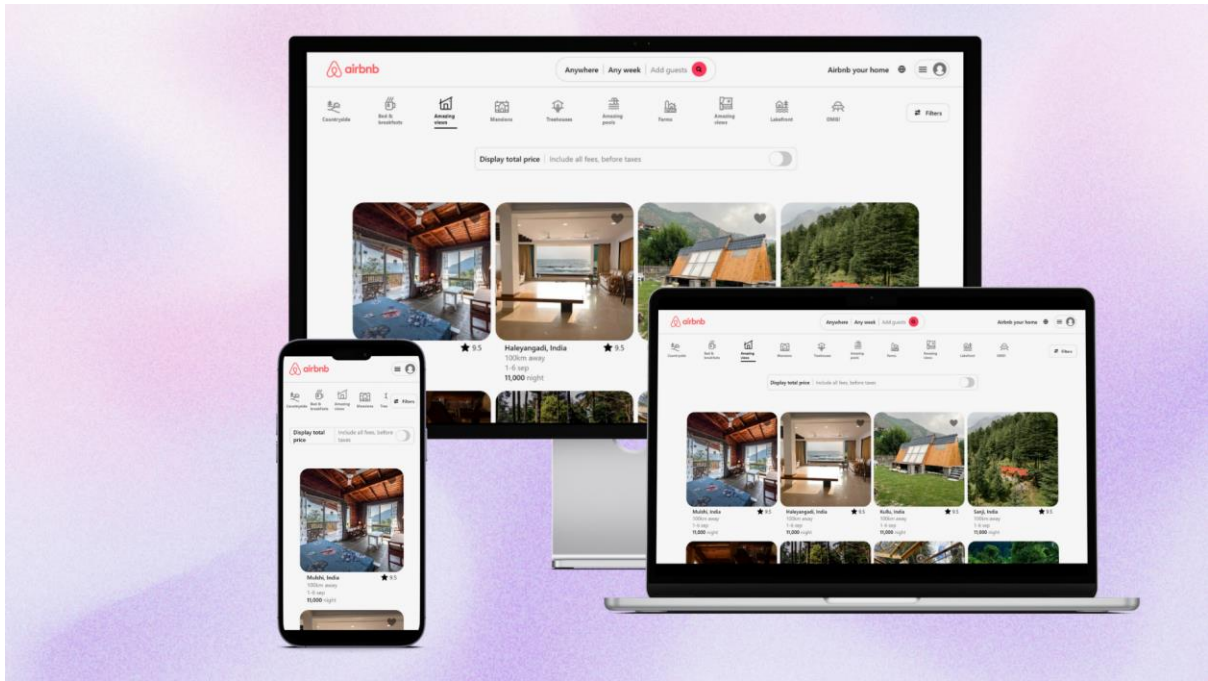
airbnb

Anywhere | Any week | Add guests

Airbnb your home

Countryside | Bed & breakfasts | Amazing views | Mansions | Treehouses | Amazing pools | Farms | Amazing views | Lakefront | OMG!

Filters

Display total price | Include all fees, before taxes

★ 9.5

Haleyangadi, India ★ 9.5
100km away
1-6 sep
11,000 night

airbnb

Anywhere | Any week | Add guests

Airbnb your home

Countryside | Bed & breakfasts | Amazing views | Mansions | Treehouses | Amazing pools | Farms | Amazing views | Lakefront | OMG!

Filters

Display total price | Include all fees, before taxes

Mulshi, India ★ 9.5
100km away
1-6 sep
11,000 night

Haleyangadi, India ★ 9.5
100km away
1-6 sep
11,000 night

Kullu, India ★ 9.5
100km away
1-6 sep
11,000 night

Sainj, India ★ 9.5
100km away
1-6 sep
11,000 night

airbnb

Countryside | Bed & breakfasts | Amazing views | Mansions | Tree

Filters

Display total price | Include all fees, before taxes

Mulshi, India ★ 9.5
100km away
1-6 sep
11,000 night